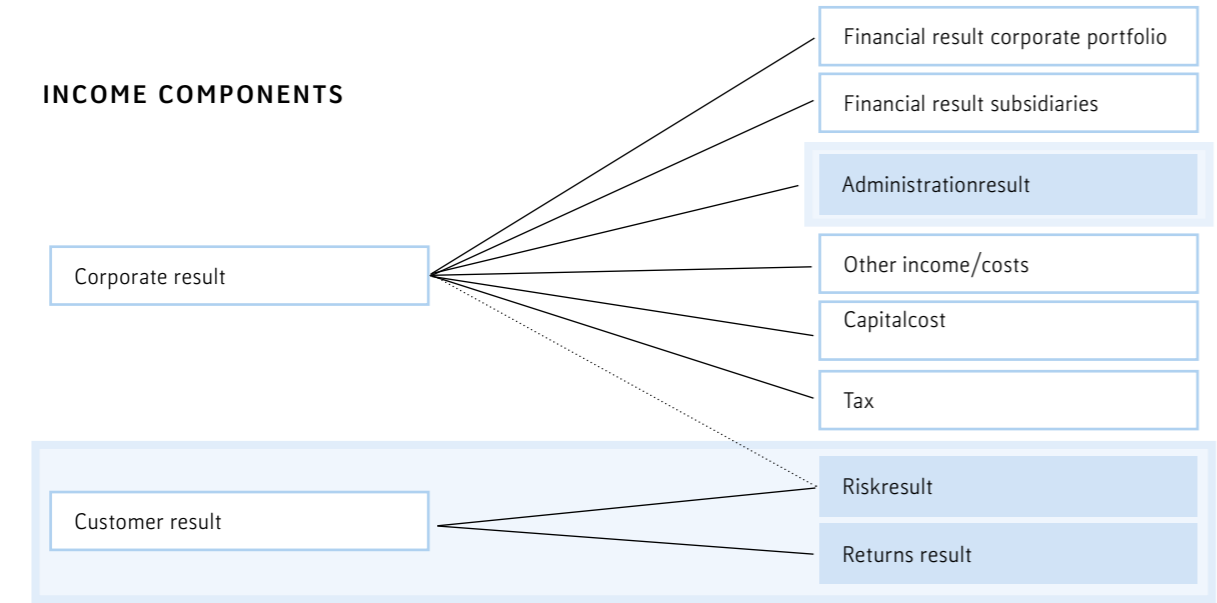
INCOME COMPONENTS

Corporate result

Financial result corporate portfolio

Financial result subsidiaries

Administrationresult

Other income/costs

Capitalcost

Tax

Customer result

Riskresult

Returns result